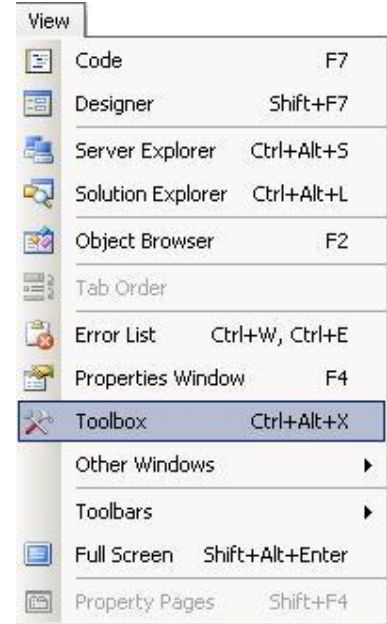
View

Code F7
Designer Shift+F7
Server Explorer Ctrl+Alt+S
Solution Explorer Ctrl+Alt+L
Object Browser F2
Tab Order
Error List Ctrl+W, Ctrl+E
Properties Window F4
Toolbox Ctrl+Alt+X
Other Windows
Toolbars
Full Screen Shift+Alt+Enter
Property Pages Shift+F4